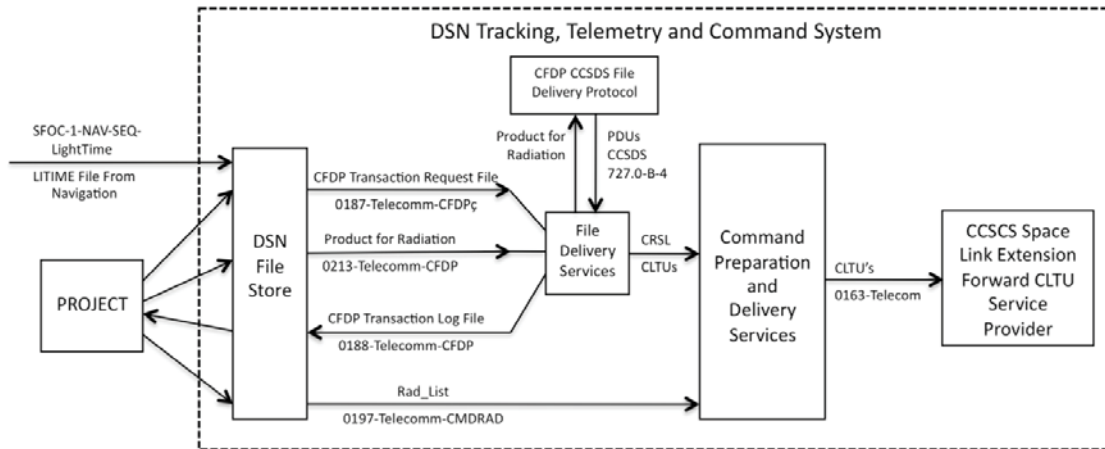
DSN Tracking, Telemetry and Command System

CFDP CCSDS File Delivery Protocol

Product for Radiation

PDUs CCSDS 727.0-B-4

SFOC-1-NAV-SEQ-LightTime

LITIME File From Navigation

CFDP Transaction Request File

0187-Telecomm-CFDPç

Product for Radiation

0213-Telecomm-CFDP

CFDP Transaction Log File

0188-Telecomm-CFDP

Rad_List

0197-Telecomm-CMDRAD

PROJECT

DSN File Store

File Delivery Services

CRSL CLTUs

Command Preparation and Delivery Services

CLTU's

0163-Telecom

CCSCS Space Link Extension Forward CLTU Service Provider